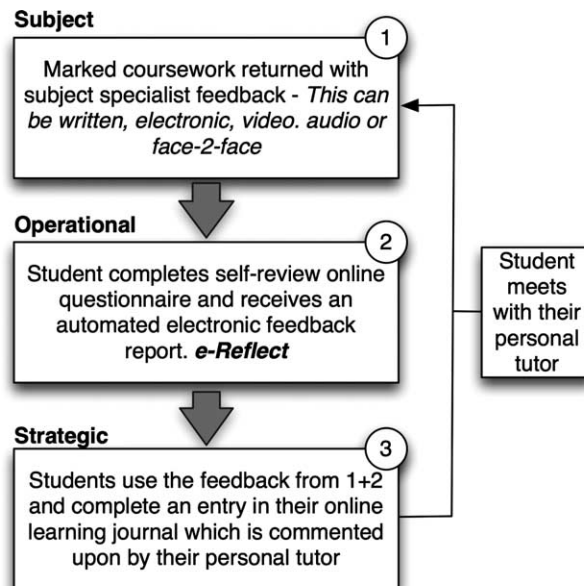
Subject

1

Marked coursework returned with subject specialist feedback - *This can be written, electronic, video. audio or face-2-face*

Operational

2

Student completes self-review online questionnaire and receives an automated electronic feedback report. ***e-Reflect***

Student meets with their personal tutor

Strategic

3

Students use the feedback from 1+2 and complete an entry in their online learning journal which is commented upon by their personal tutor